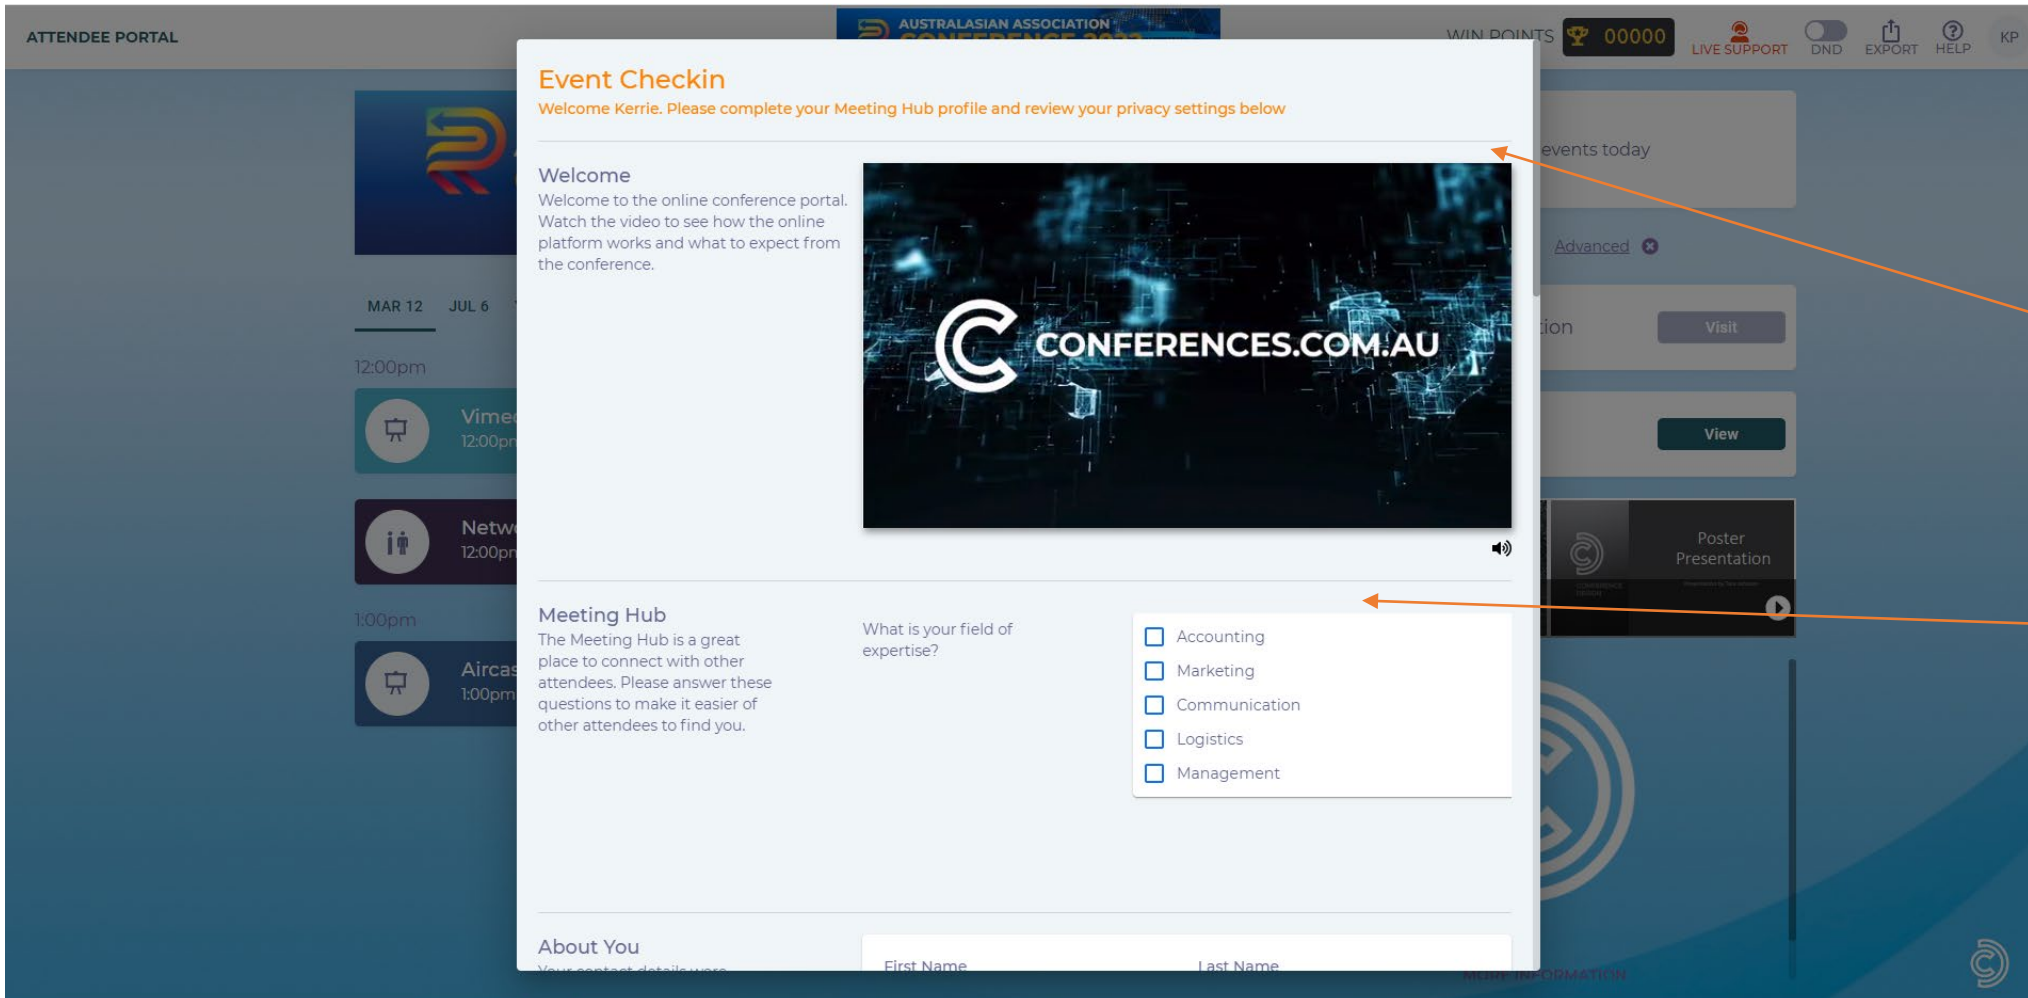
ATTENDEE PORTAL

AUSTRALASIAN ASSOCIATION

WIN POINTS 00000 LIVE SUPPORT DND EXPORT HELP KP

Event Checkin

Welcome Kerrie. Please complete your Meeting Hub profile and review your privacy settings below

Welcome

Welcome to the online conference portal. Watch the video to see how the online platform works and what to expect from the conference.

CONFERENCES.COM.AU

Meeting Hub

The Meeting Hub is a great place to connect with other attendees. Please answer these questions to make it easier of other attendees to find you.

What is your field of expertise?

Accounting
Marketing
Communication
Logistics
Management

About You

First Name
Last Name

MAR 12 JUL 6

12:00pm

Vime
12:00pm

Netw
12:00pm

1:00pm

Airca
1:00pm

events today

Advanced

ion Visit

View

Poster Presentation